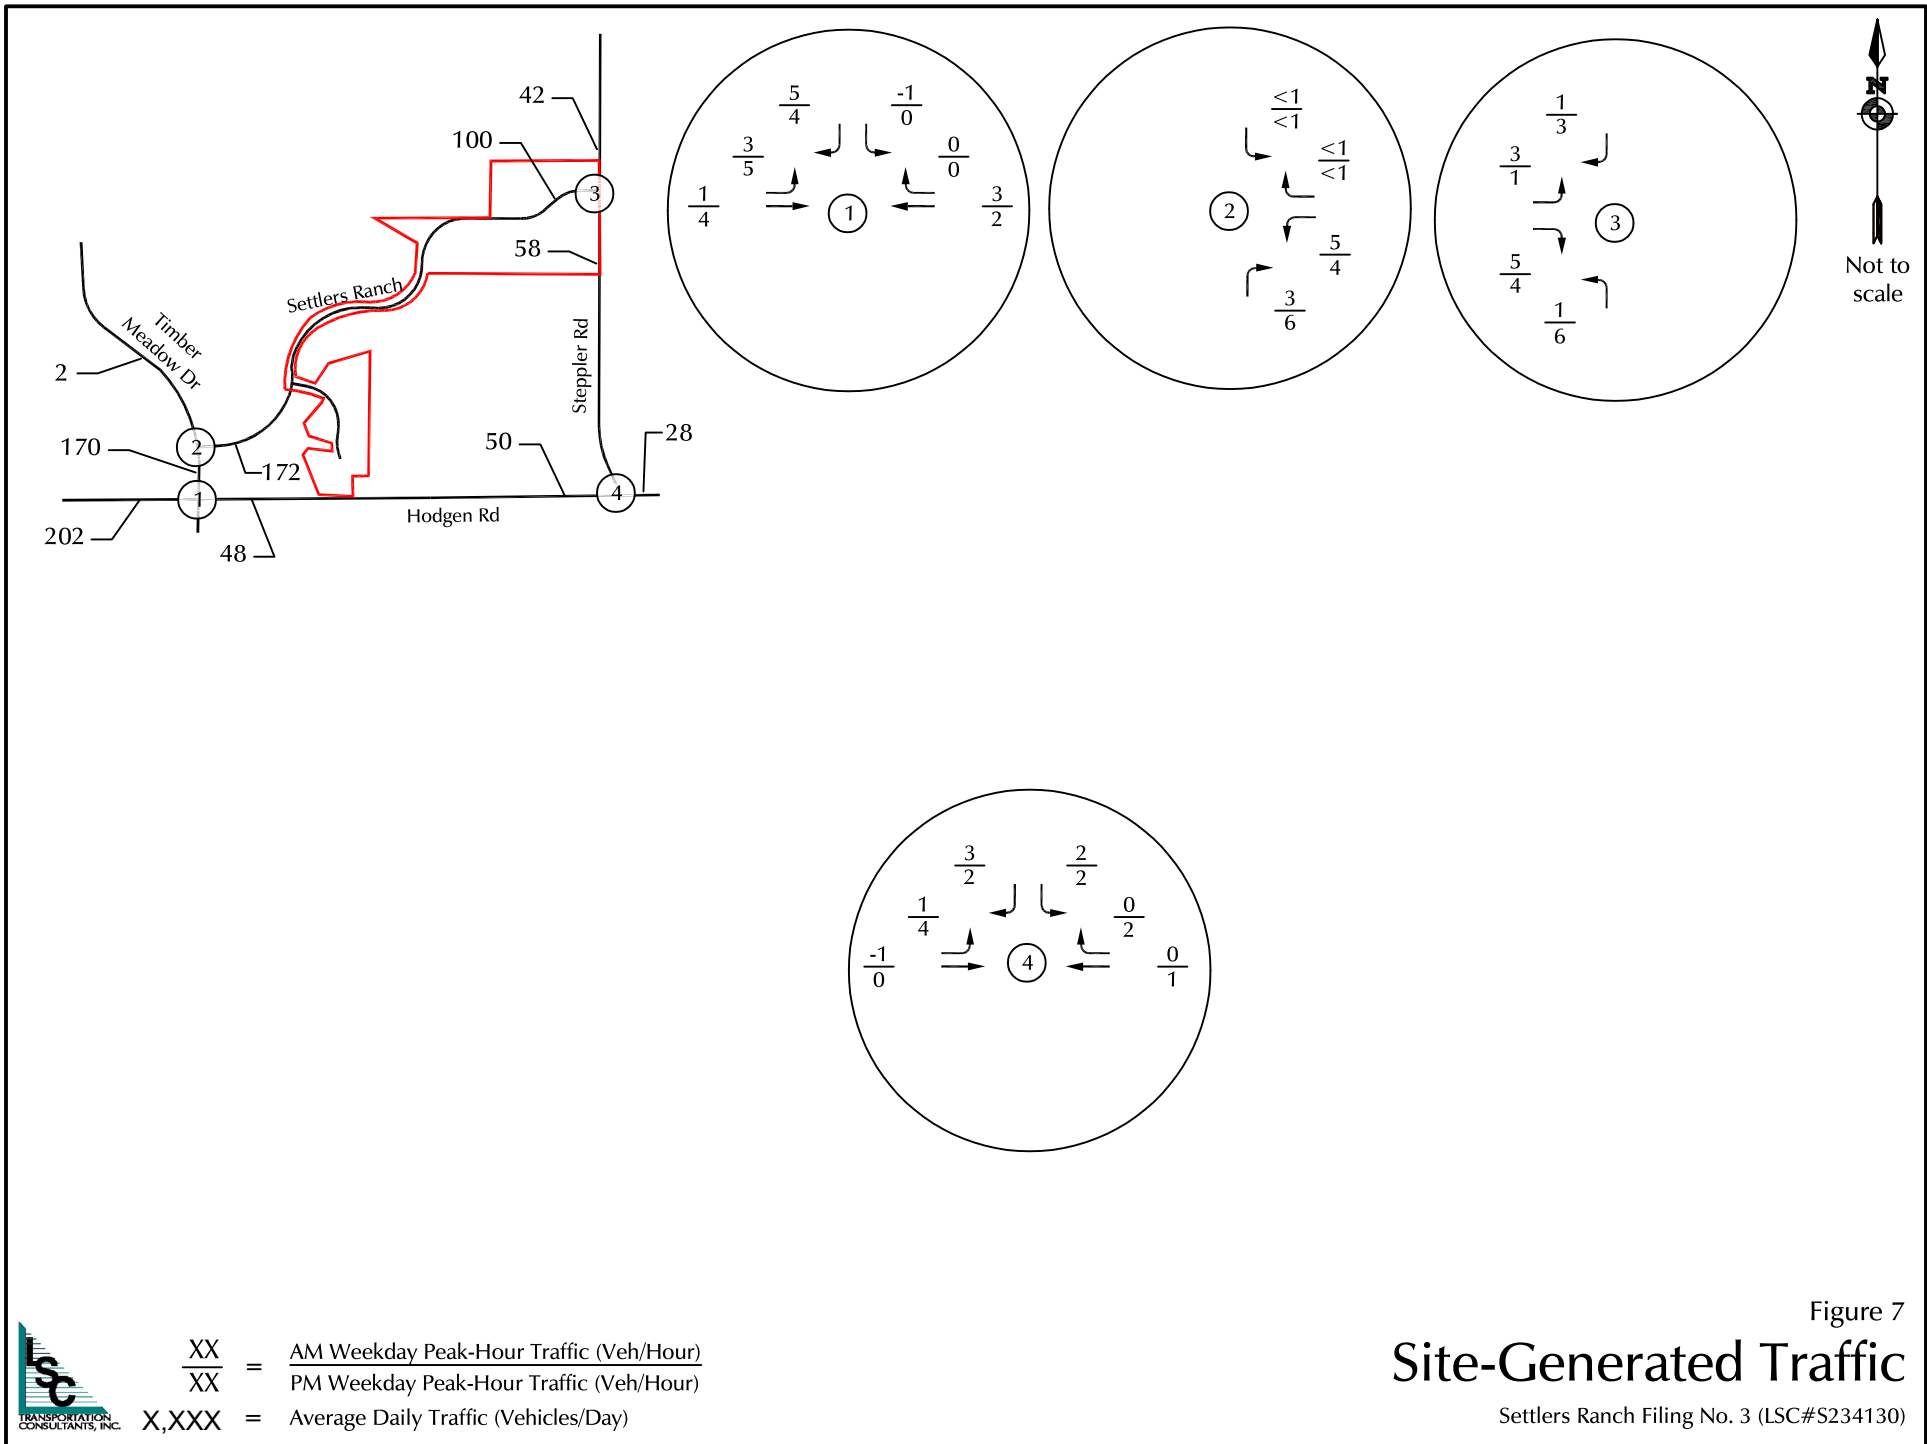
42

100

3

58

Settlers Ranch

Timber Meadow Dr

2

Steppler Rd

170

2

172

50

28

1

4

202

Hodgen Rd

48

$\frac{5}{4}$ $\frac{-1}{0}$

$\frac{3}{5}$ $\frac{0}{0}$

$\frac{1}{4}$ 1 $\frac{3}{2}$

$\frac{<1}{<1}$

$\frac{<1}{<1}$

2

$\frac{5}{4}$

$\frac{3}{6}$

$\frac{1}{3}$

$\frac{3}{1}$

3

$\frac{5}{4}$

$\frac{1}{6}$

N

Not to scale

$\frac{3}{2}$ $\frac{2}{2}$

$\frac{1}{4}$ $\frac{0}{2}$

$\frac{-1}{0}$ 4 $\frac{0}{1}$

LSC TRANSPORTATION CONSULTANTS, INC.

$\frac{XX}{XX}$ = AM Weekday Peak-Hour Traffic (Veh/Hour)
PM Weekday Peak-Hour Traffic (Veh/Hour)

X,XXX = Average Daily Traffic (Vehicles/Day)

Figure 7

Site-Generated Traffic

Settlers Ranch Filing No. 3 (LSC#S234130)